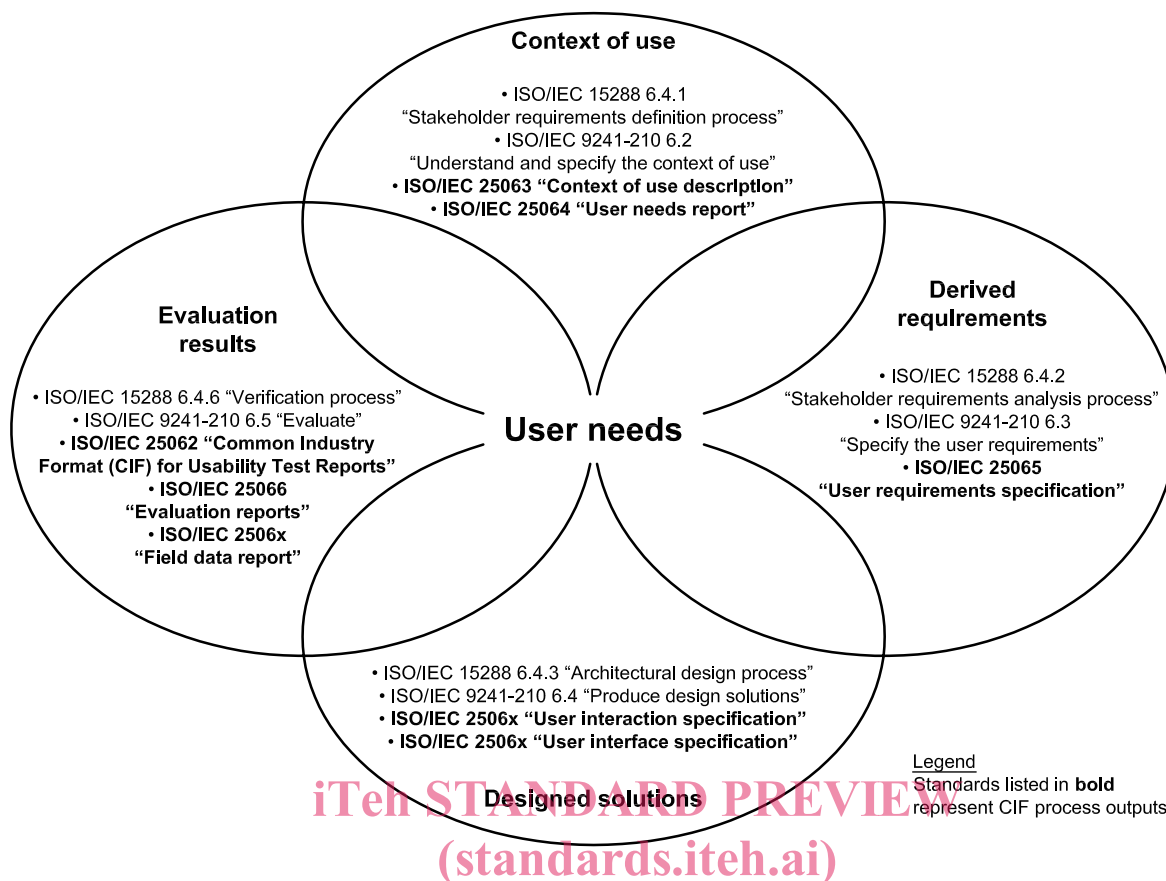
Context of use

• ISO/IEC 15288 6.4.1 "Stakeholder requirements definition process"
• ISO/IEC 9241-210 6.2 "Understand and specify the context of use"
• **ISO/IEC 25063 "Context of use description"**
• **ISO/IEC 25064 "User needs report"**

Evaluation results

• ISO/IEC 15288 6.4.6 "Verification process"
• ISO/IEC 9241-210 6.5 "Evaluate"
• **ISO/IEC 25062 "Common Industry Format (CIF) for Usability Test Reports"**
• **ISO/IEC 25066 "Evaluation reports"**
• **ISO/IEC 2506x "Field data report"**

User needs

Derived requirements

• ISO/IEC 15288 6.4.2 "Stakeholder requirements analysis process"
• ISO/IEC 9241-210 6.3 "Specify the user requirements"
• **ISO/IEC 25065 "User requirements specification"**

• ISO/IEC 15288 6.4.3 "Architectural design process"
• ISO/IEC 9241-210 6.4 "Produce design solutions"
• **ISO/IEC 2506x "User interaction specification"**
• **ISO/IEC 2506x "User interface specification"**

Designed solutions

Legend
Standards listed in **bold** represent CIF process outputs

iTeh STANDARD PREVIEW
(standards.iteh.ai)